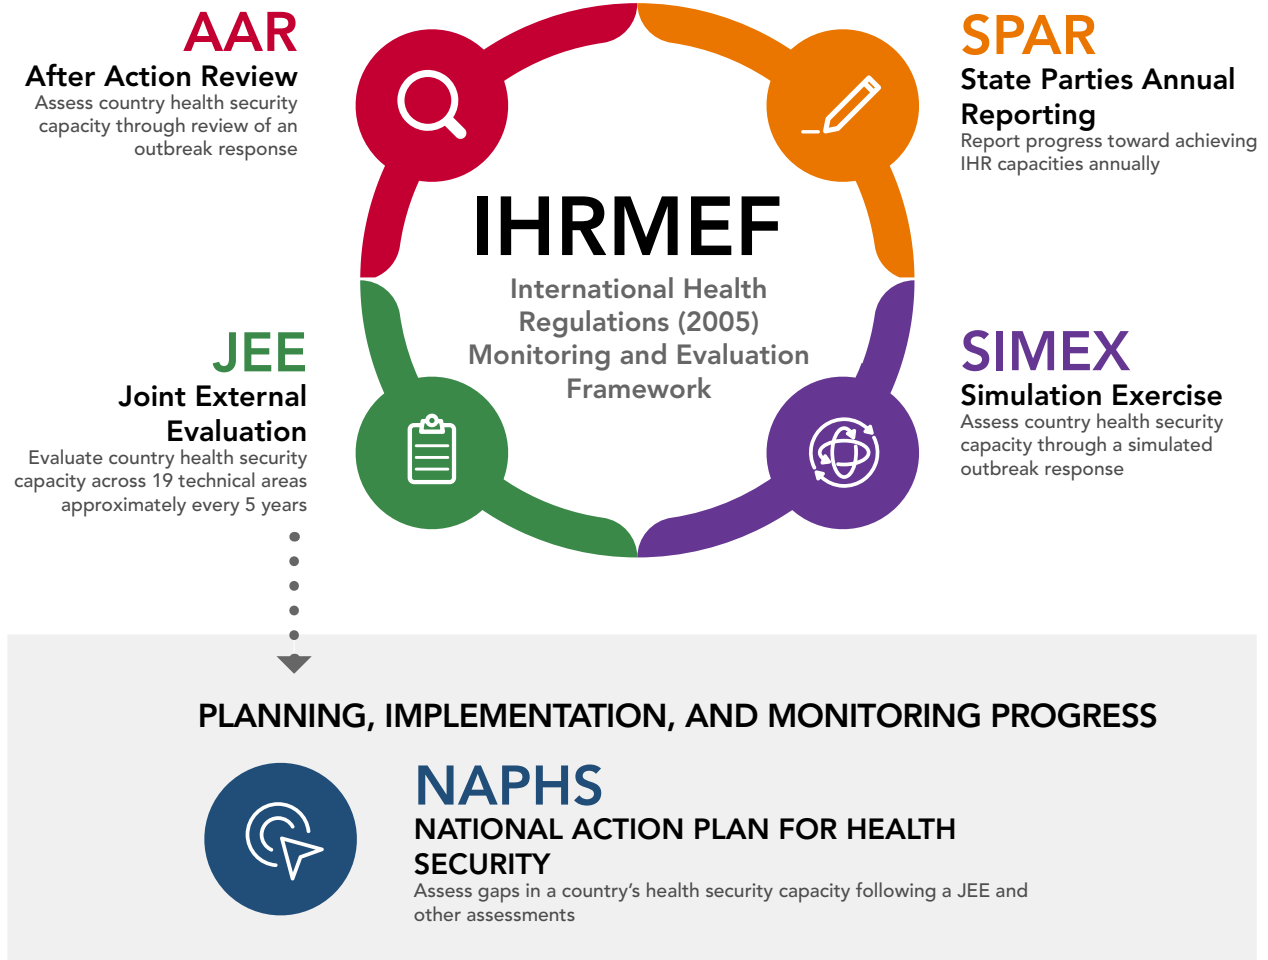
AAR
After Action Review
Assess country health security capacity through review of an outbreak response

SPAR
State Parties Annual Reporting
Report progress toward achieving IHR capacities annually

IHRMEF
International Health Regulations (2005) Monitoring and Evaluation Framework

JEE
Joint External Evaluation
Evaluate country health security capacity across 19 technical areas approximately every 5 years

SIMEX
Simulation Exercise
Assess country health security capacity through a simulated outbreak response

PLANNING, IMPLEMENTATION, AND MONITORING PROGRESS

NAPHS
NATIONAL ACTION PLAN FOR HEALTH SECURITY
Assess gaps in a country's health security capacity following a JEE and other assessments